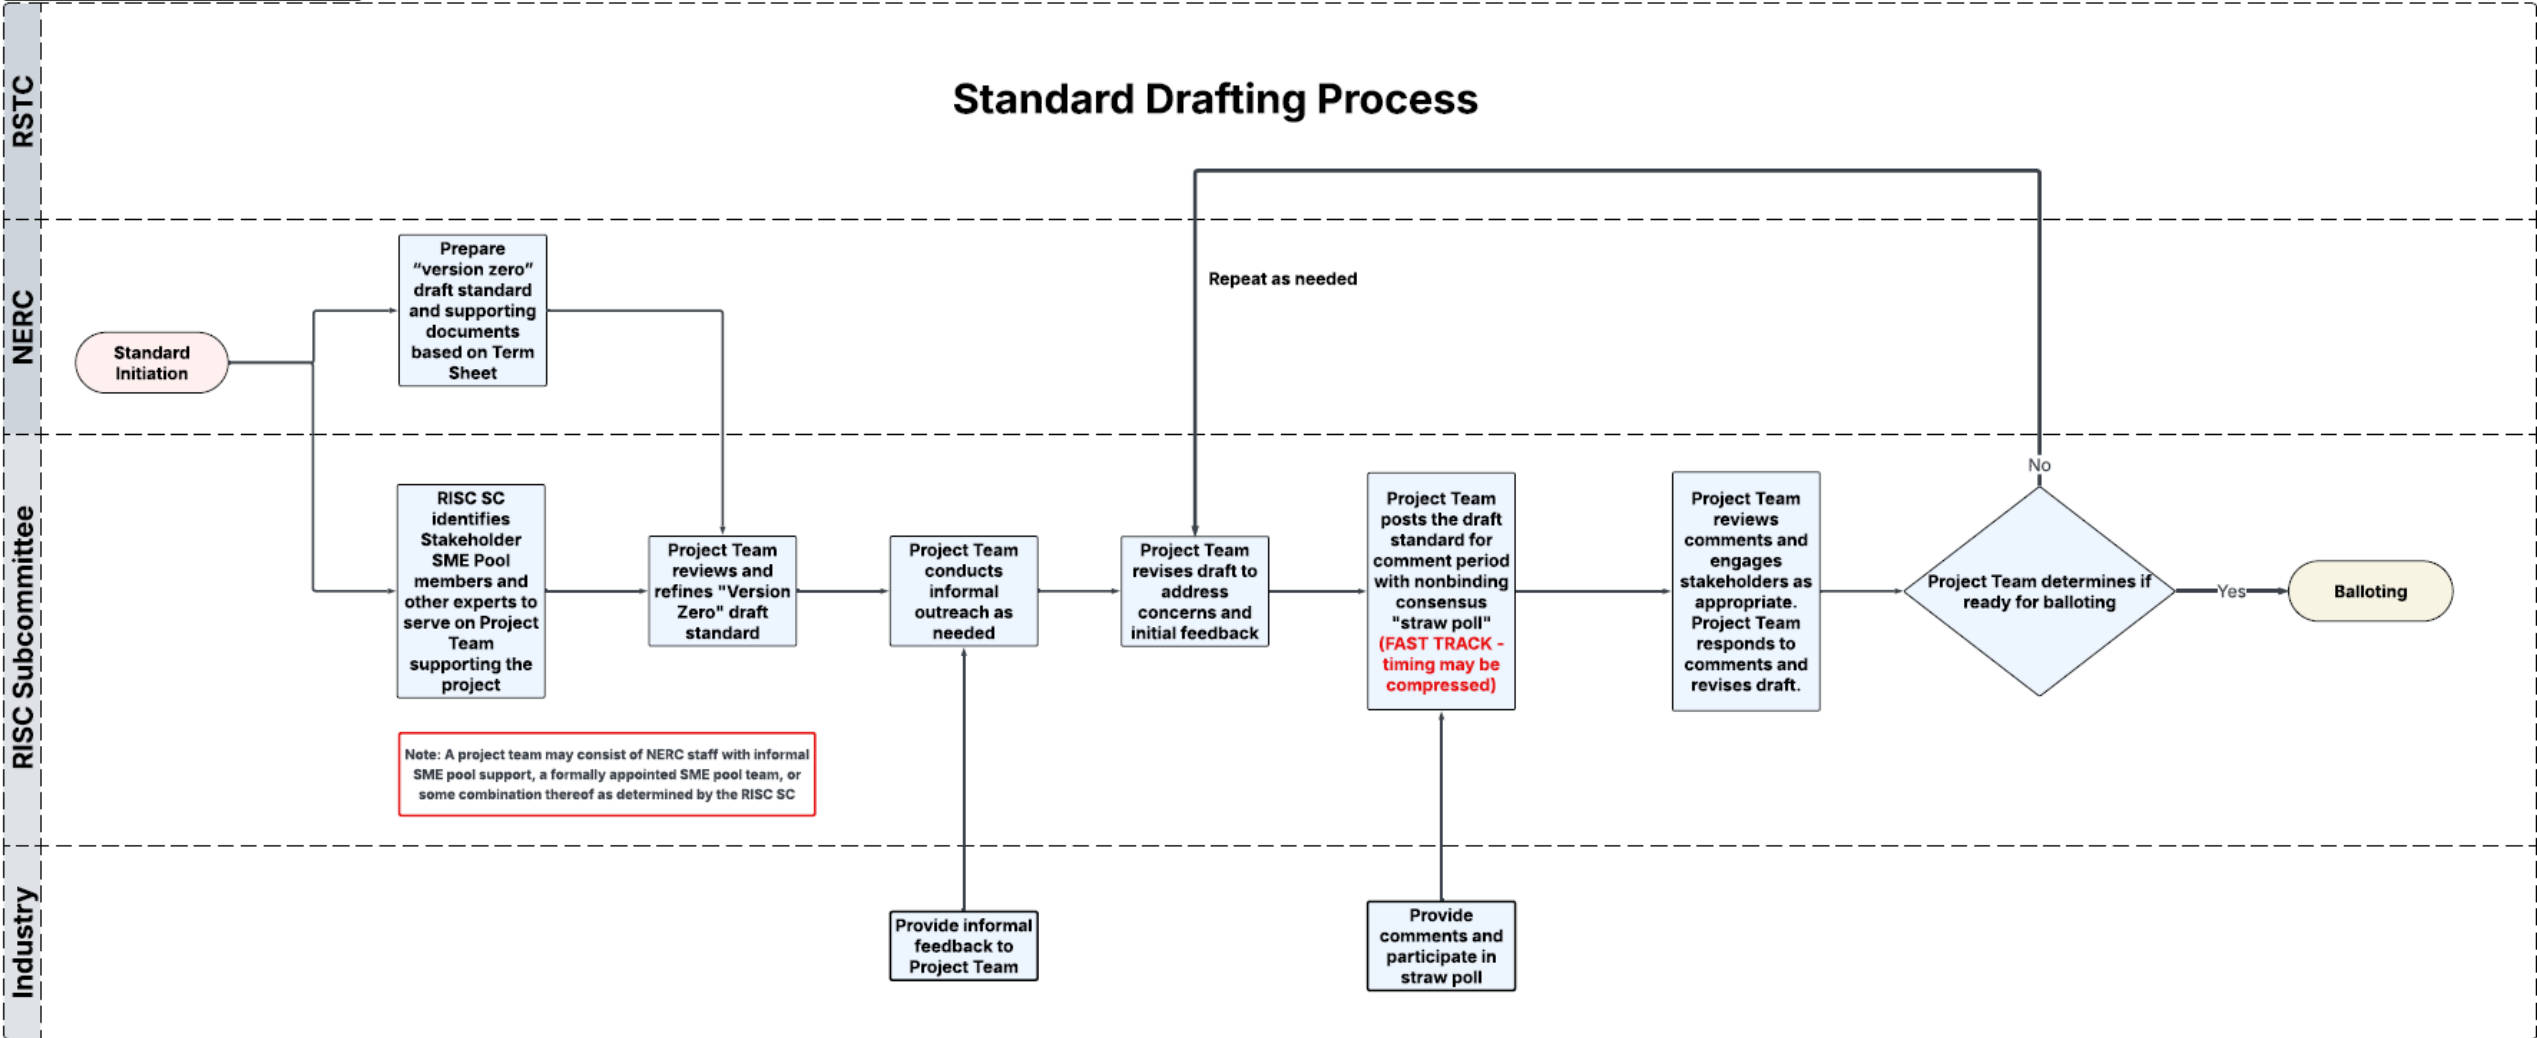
RSTC

Standard Drafting Process

NERC

Standard Initiation

Prepare "version zero" draft standard and supporting documents based on Term Sheet

Repeat as needed

RISC Subcommittee

RISC SC identifies Stakeholder SME Pool members and other experts to serve on Project Team supporting the project

Project Team reviews and refines "Version Zero" draft standard

Project Team conducts informal outreach as needed

Project Team revises draft to address concerns and initial feedback

Project Team posts the draft standard for comment period with nonbinding consensus "straw poll" (FAST TRACK - timing may be compressed)

Project Team reviews comments and engages stakeholders as appropriate. Project Team responds to comments and revises draft.

No

Project Team determines if ready for balloting

Yes

Balloting

Note: A project team may consist of NERC staff with informal SME pool support, a formally appointed SME pool team, or some combination thereof as determined by the RISC SC

Industry

Provide informal feedback to Project Team

Provide comments and participate in straw poll